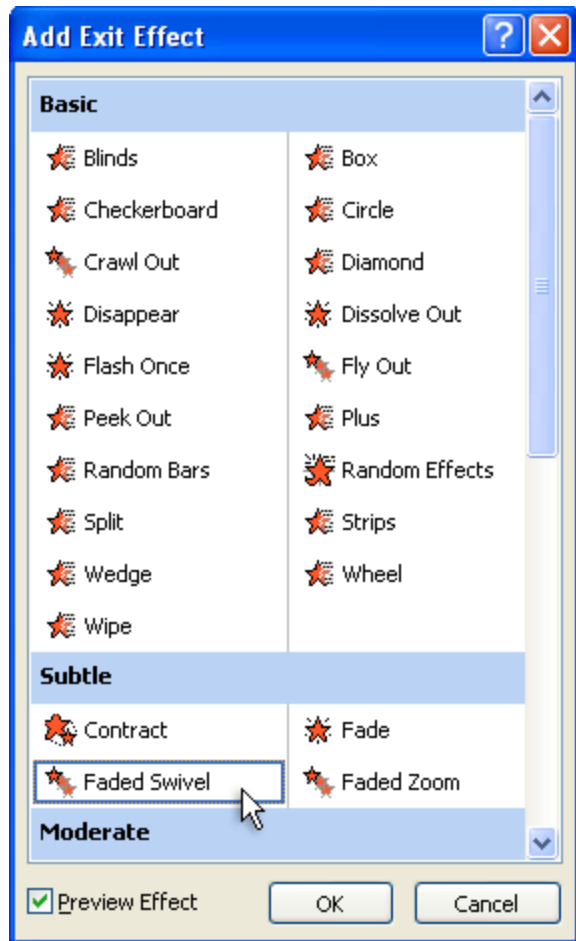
Add Exit Effect

Basic

Blinds
Checkerboard
Crawl Out
Disappear
Flash Once
Peek Out
Random Bars
Split
Wedge
Wipe

Box
Circle
Diamond
Dissolve Out
Fly Out
Plus
Random Effects
Strips
Wheel

Subtle

Contract
Faded Swivel

Fade
Faded Zoom

Moderate

Preview Effect

OK

Cancel